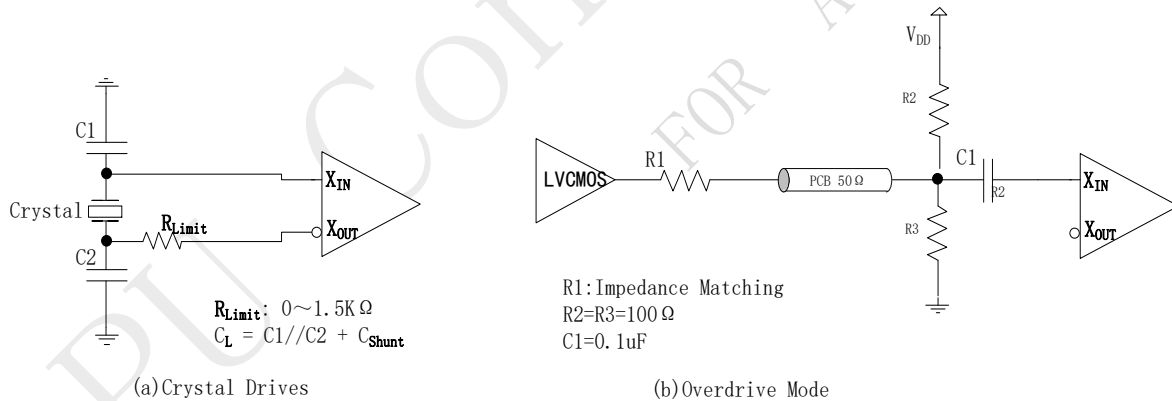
C1

$X_{IN}$

Crystal

$R_{Limit}$

$X_{OUT}$

C2

$R_{Limit}$: 0～1.5KΩ
$C_L$ = C1//C2 + $C_{Shunt}$

(a)Crystal Drives

$V_{DD}$

R2

LVCMOS

R1

PCB 50Ω

C1

R2

$X_{IN}$

$X_{OUT}$

R3

R1:Impedance Matching
R2=R3=100Ω
C1=0.1uF

(b)Overdrive Mode